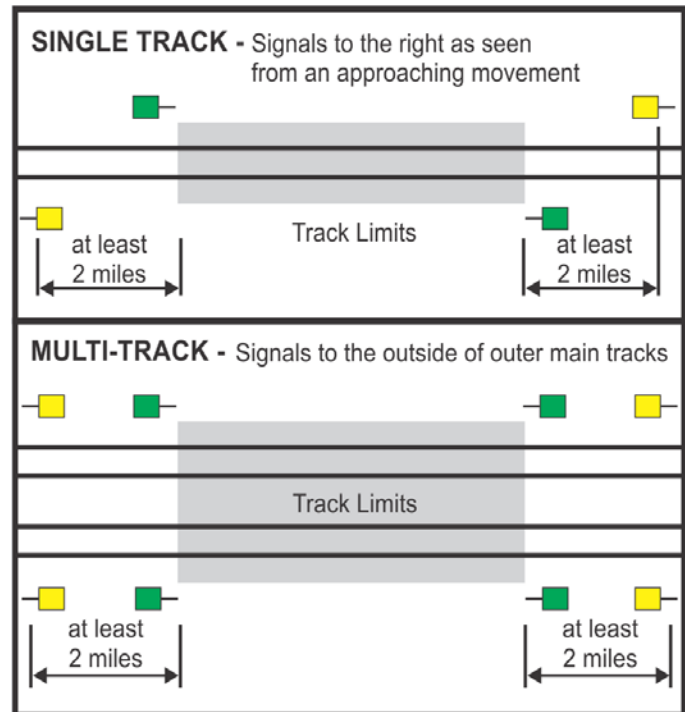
SINGLE TRACK - Signals to the right as seen from an approaching movement

Track Limits

at least 2 miles

at least 2 miles

MULTI-TRACK - Signals to the outside of outer main tracks

Track Limits

at least 2 miles

at least 2 miles